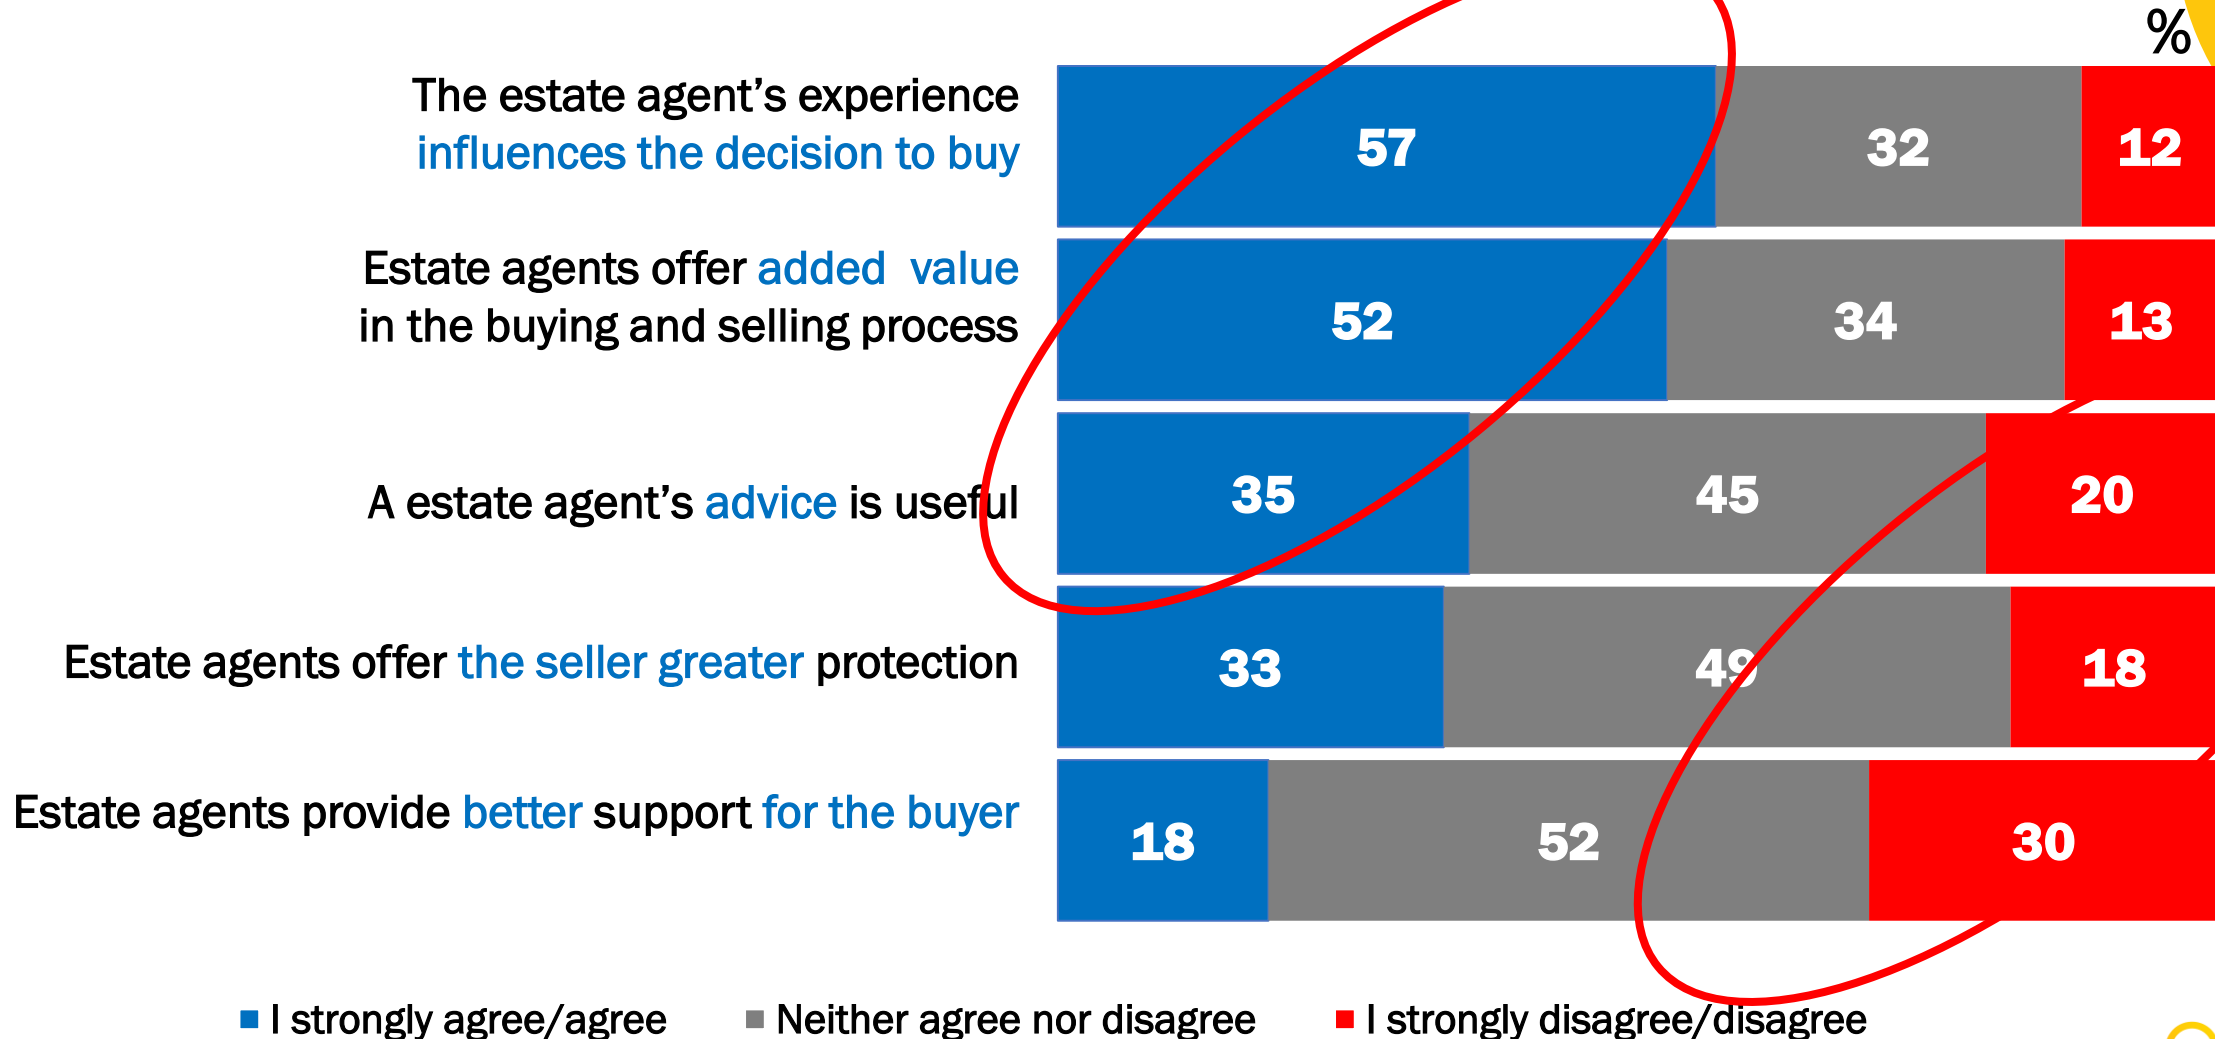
%

The estate agent's experience influences the decision to buy

57 32 12

Estate agents offer added value in the buying and selling process

52 34 13

A estate agent's advice is useful

35 45 20

Estate agents offer the seller greater protection

33 49 18

Estate agents provide better support for the buyer

18 52 30

I strongly agree/agree Neither agree nor disagree I strongly disagree/disagree